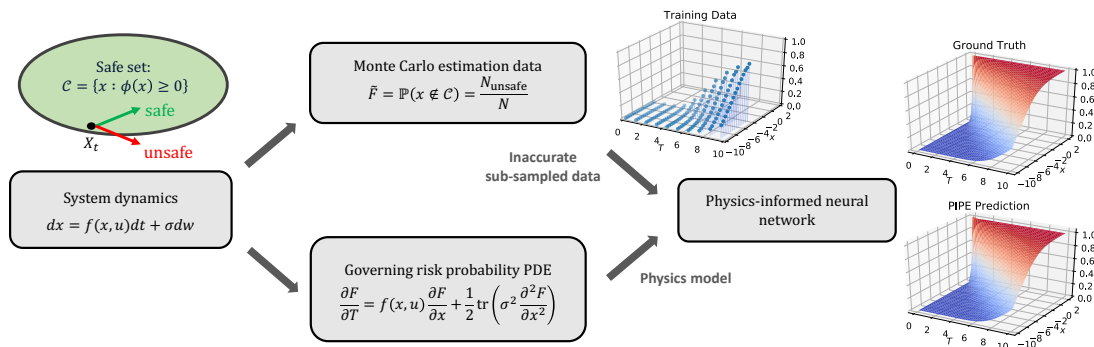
Safe set:
$\mathcal{C} = \{x : \phi(x) \geq 0\}$

safe

$X_t$

unsafe

System dynamics
$dx = f(x,u)dt + \sigma dw$

Monte Carlo estimation data
$\tilde{F} = \mathbb{P}(x \notin \mathcal{C}) = \frac{N_{\text{unsafe}}}{N}$

Governing risk probability PDE
$\frac{\partial F}{\partial T} = f(x,u)\frac{\partial F}{\partial x} + \frac{1}{2}\text{tr}\left(\sigma^2 \frac{\partial^2 F}{\partial x^2}\right)$

Training Data

1.0
0.8
0.6
0.4
0.2
0.0

0 2 4 6 8 10
T

2 0 −2 −4 −6 −8 −10
x

Inaccurate
sub-sampled data

Physics model

Physics-informed neural network

Ground Truth

1.0
0.8
0.6
0.4
0.2
0.0

0 2 4 6 8
T

2 0 −2 −4 −6 −8 −10
x

PIPE Prediction

1.0
0.8
0.6
0.4
0.2
0.0

0 2 4 6 8
T

2 0 −2 −4 −6 −8 −10
x